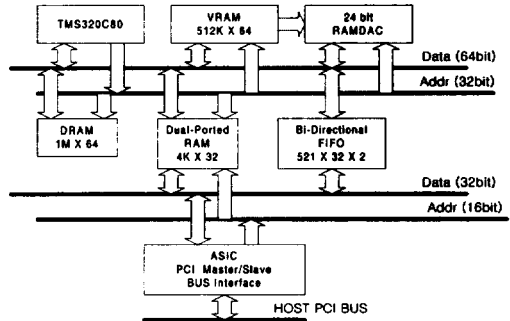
TMS320C80

VRAM
512K X 64

24 bit
RAMDAC

Data (64bit)

Addr (32bit)

DRAM
1M X 64

Dual-Ported
RAM
4K X 32

Bi-Directional
FIFO
521 X 32 X 2

Data (32bit)

Addr (16bit)

ASIC
PCI Master/Slave
BUS Interface

HOST PCI BUS